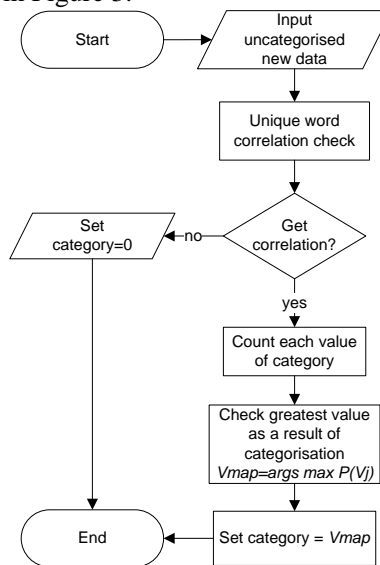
in Figure 3.

Start

Input uncategorised new data

Unique word correlation check

Set category=0

no

Get correlation?

yes

Count each value of category

Check greatest value as a result of categorisation *Vmap=args max P(Vj)*

End

Set category = *Vmap*